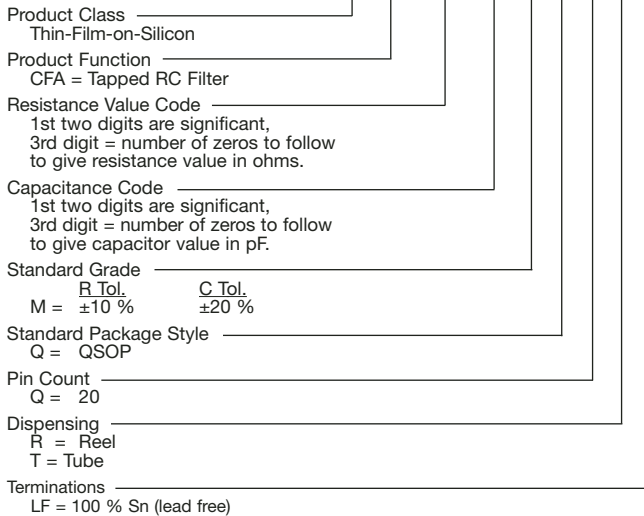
Product Class
Thin-Film-on-Silicon

Product Function
CFA = Tapped RC Filter

Resistance Value Code
1st two digits are significant, 3rd digit = number of zeros to follow to give resistance value in ohms.

Capacitance Code
1st two digits are significant, 3rd digit = number of zeros to follow to give capacitor value in pF.

Standard Grade
| | R Tol. | C Tol. |
|---|---|---|
| M = | ±10 % | ±20 % |

Standard Package Style
Q = QSOP

Pin Count
Q = 20

Dispensing
R = Reel
T = Tube

Terminations
LF = 100 % Sn (lead free)